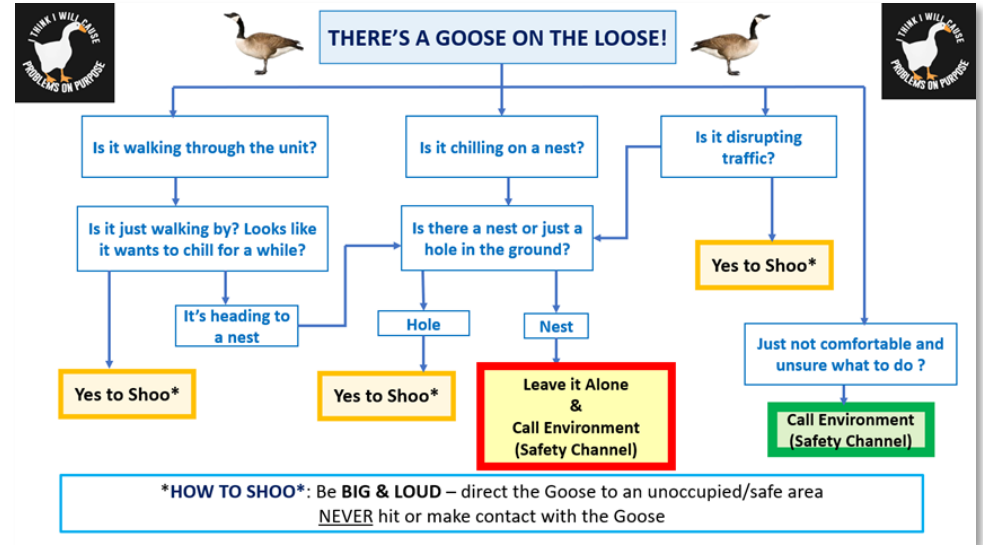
THINK I WILL CAUSE PROBLEMS ON PURPOSE

THERE'S A GOOSE ON THE LOOSE!

THINK I WILL CAUSE PROBLEMS ON PURPOSE

Is it walking through the unit?

Is it chilling on a nest?

Is it disrupting traffic?

Is it just walking by? Looks like it wants to chill for a while?

Is there a nest or just a hole in the ground?

Yes to Shoo*

It's heading to a nest

Hole

Nest

Just not comfortable and unsure what to do ?

Yes to Shoo*

Yes to Shoo*

Leave it Alone & Call Environment (Safety Channel)

Call Environment (Safety Channel)

*HOW TO SHOO*: Be BIG & LOUD – direct the Goose to an unoccupied/safe area
NEVER hit or make contact with the Goose